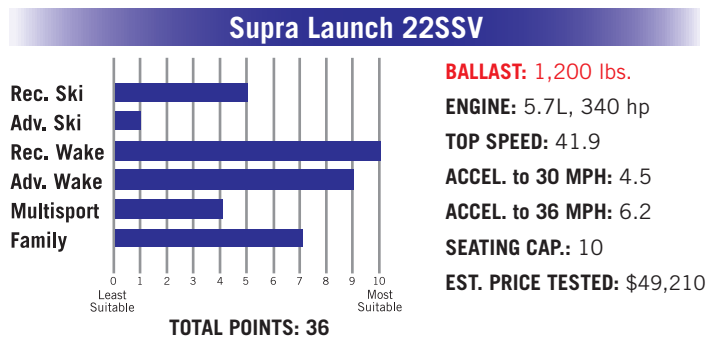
Supra Launch 22SSV

Rec. Ski
Adv. Ski
Rec. Wake
Adv. Wake
Multisport
Family

0 1 2 3 4 5 6 7 8 9 10
Least Suitable
Most Suitable

TOTAL POINTS: 36

BALLAST: 1,200 lbs.
ENGINE: 5.7L, 340 hp
TOP SPEED: 41.9
ACCEL. to 30 MPH: 4.5
ACCEL. to 36 MPH: 6.2
SEATING CAP.: 10
EST. PRICE TESTED: $49,210